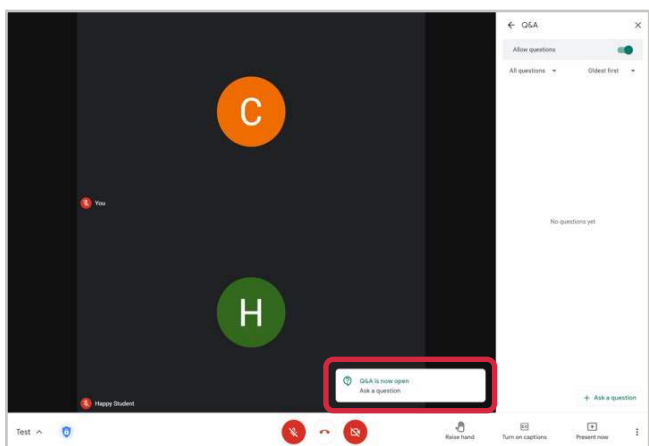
C

You

H

Happy Student

Q&A is now open
Ask a question

← Q&A ×

Allow questions

All questions ▾ Oldest first ▾

No questions yet

+ Ask a question

Test ^

Raise hand

Turn on captions

Present now